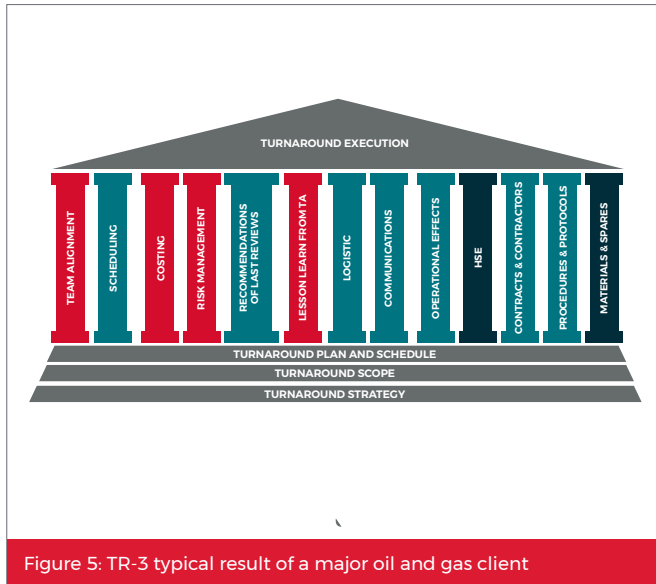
TURNAROUND EXECUTION

TEAM ALIGNMENT

SCHEDULING

COSTING

RISK MANAGEMENT

RECOMMENDATIONS OF LAST REVIEWS

LESSON LEARN FROM TA

LOGISTIC

COMMUNICATIONS

OPERATIONAL EFFECTS

HSE

CONTRACTS & CONTRACTORS

PROCEDURES & PROTOCOLS

MATERIALS & SPARES

TURNAROUND PLAN AND SCHEDULE

TURNAROUND SCOPE

TURNAROUND STRATEGY

Figure 5: TR-3 typical result of a major oil and gas client